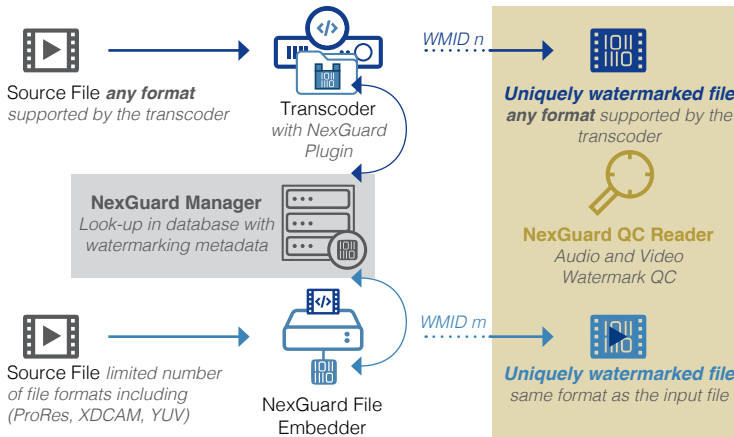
Source File any format supported by the transcoder

Transcoder with NexGuard Plugin

WMID n

Uniquely watermarked file any format supported by the transcoder

NexGuard Manager Look-up in database with watermarking metadata

NexGuard QC Reader Audio and Video Watermark QC

Source File limited number of file formats including (ProRes, XDCAM, YUV)

NexGuard File Embedder

WMID m

Uniquely watermarked file same format as the input file